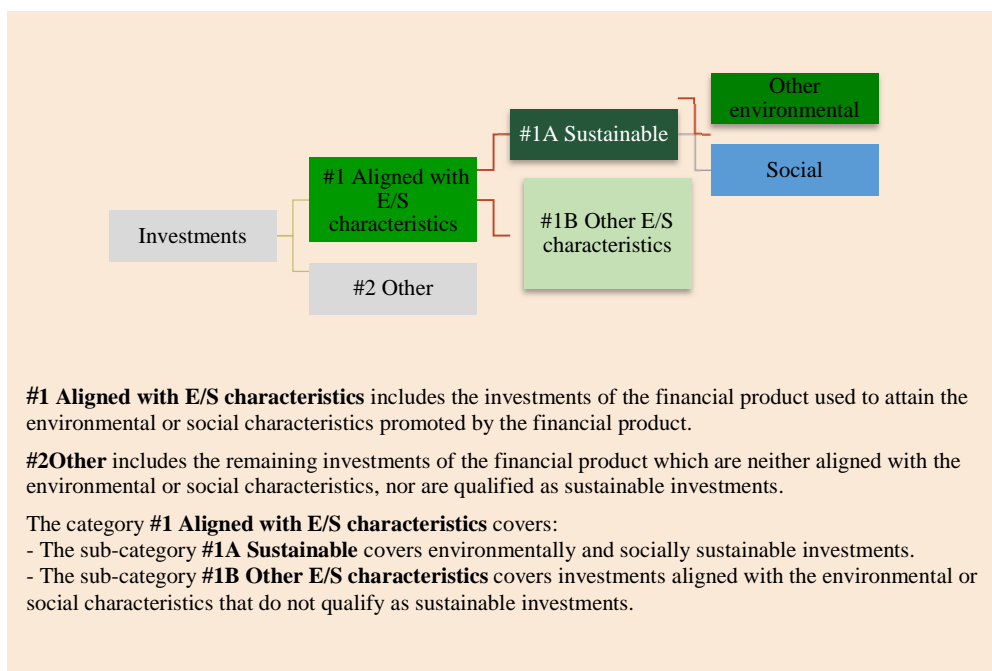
Investments

#1 Aligned with E/S characteristics

#2 Other

#1A Sustainable

#1B Other E/S characteristics

Other environmental

Social

**#1 Aligned with E/S characteristics** includes the investments of the financial product used to attain the environmental or social characteristics promoted by the financial product.

**#2Other** includes the remaining investments of the financial product which are neither aligned with the environmental or social characteristics, nor are qualified as sustainable investments.

The category **#1 Aligned with E/S characteristics** covers:
- The sub-category **#1A Sustainable** covers environmentally and socially sustainable investments.
- The sub-category **#1B Other E/S characteristics** covers investments aligned with the environmental or social characteristics that do not qualify as sustainable investments.